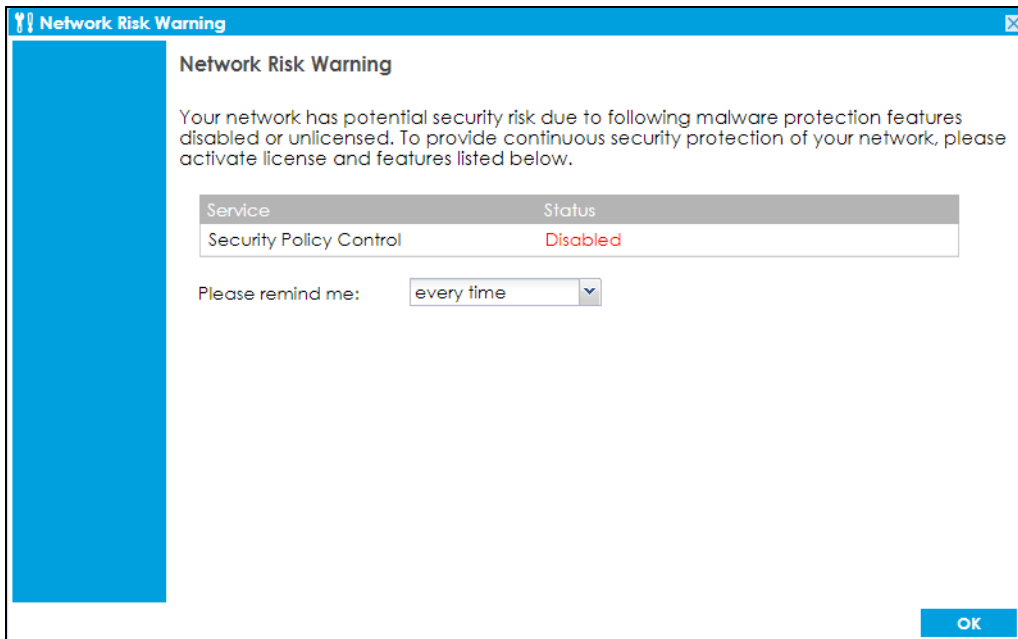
Network Risk Warning

Network Risk Warning

Your network has potential security risk due to following malware protection features disabled or unlicensed. To provide continuous security protection of your network, please activate license and features listed below.

| Service | Status |
|---|---|
| Security Policy Control | Disabled |

Please remind me: every time

OK